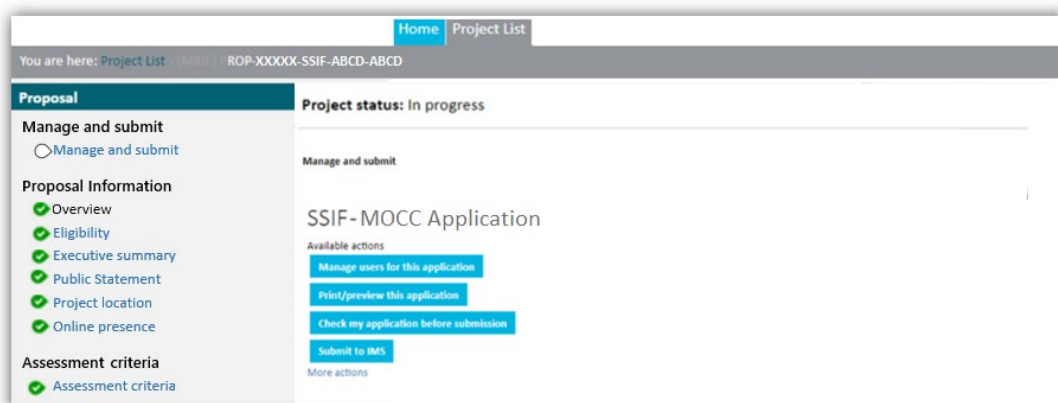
Home Project List

You are here: Project List › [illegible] › ROP-XXXXX-SSIF-ABCD-ABCD

Proposal

Manage and submit

Manage and submit

Proposal Information

Overview

Eligibility

Executive summary

Public Statement

Project location

Online presence

Assessment criteria

Assessment criteria

Project status: In progress

Manage and submit

SSIF-MOCC Application

Available actions

Manage users for this application

Print/preview this application

Check my application before submission

Submit to IMS

More actions